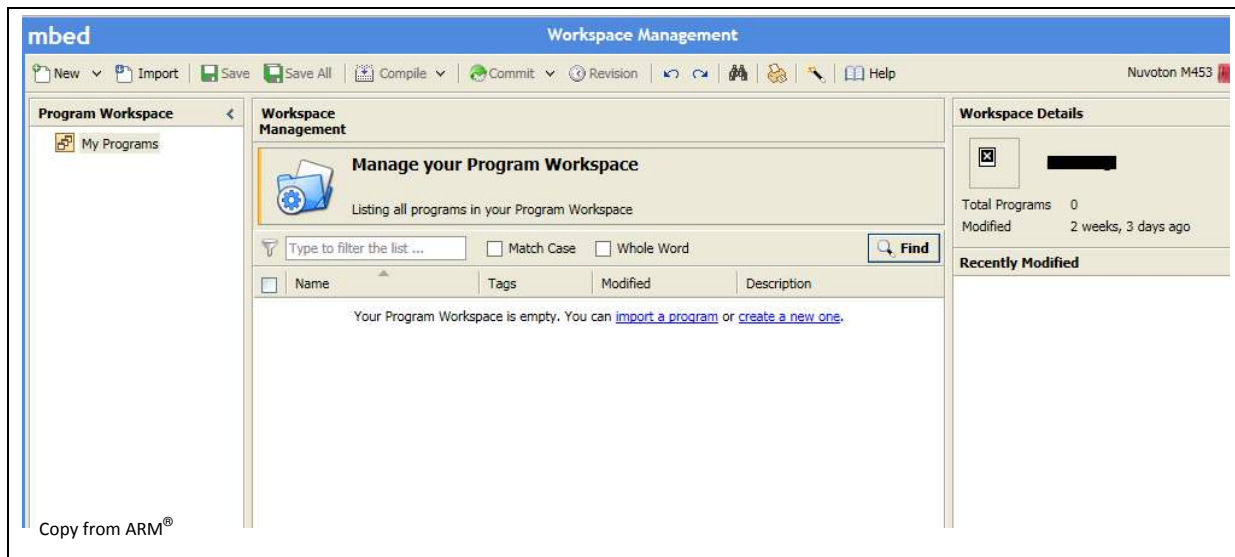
mbed

Workspace Management

New Import Save Save All Compile Commit Revision Help

Nuvoton M453

Program Workspace

My Programs

Workspace Management

Manage your Program Workspace

Listing all programs in your Program Workspace

Type to filter the list ...

Match Case

Whole Word

Find

| Name | Tags | Modified | Description |
|---|---|---|---|

Your Program Workspace is empty. You can import a program or create a new one.

Workspace Details

Total Programs 0

Modified 2 weeks, 3 days ago

Recently Modified

Copy from ARM®